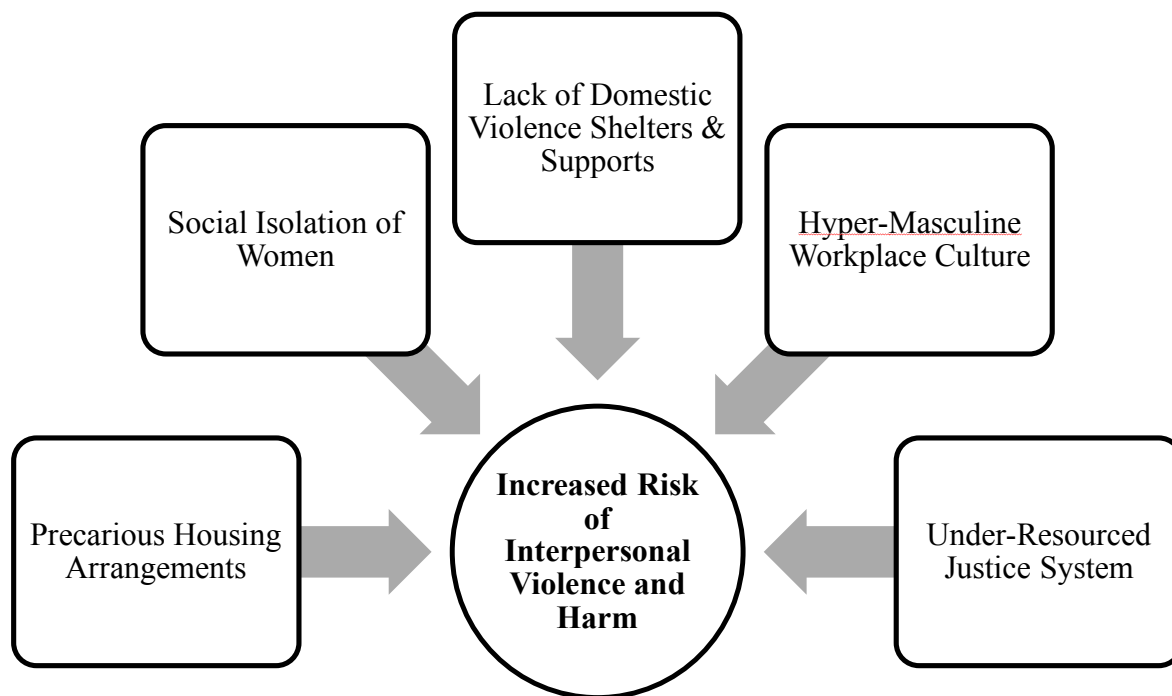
Lack of Domestic Violence Shelters & Supports

Social Isolation of Women

Hyper-Masculine Workplace Culture

Precarious Housing Arrangements

**Increased Risk of Interpersonal Violence and Harm**

Under-Resourced Justice System